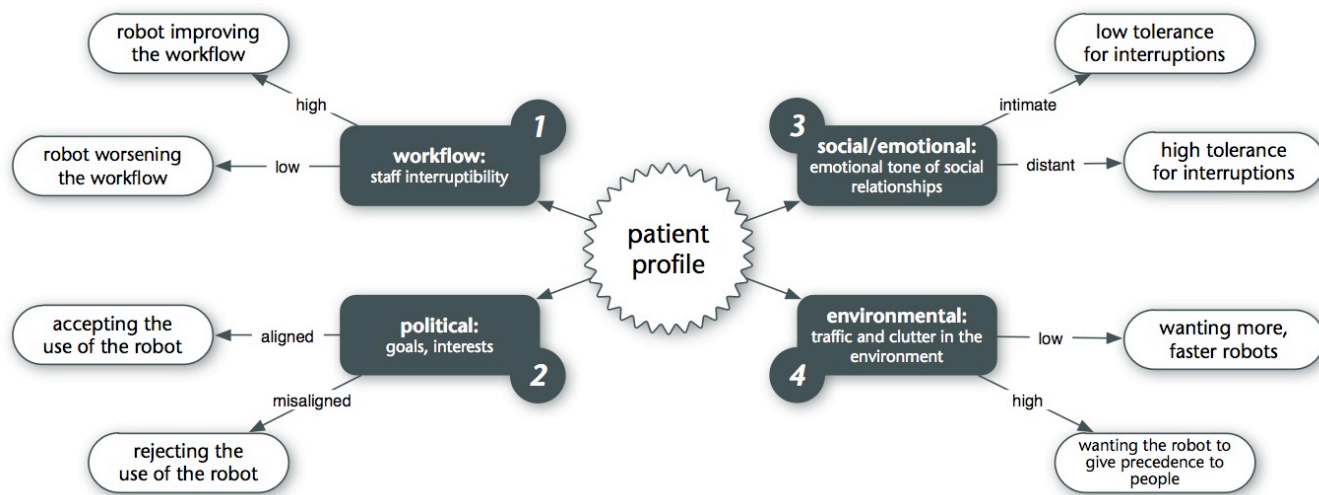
patient profile

1
workflow:
staff interruptibility

high
robot improving the workflow

low
robot worsening the workflow

2
political:
goals, interests

aligned
accepting the use of the robot

misaligned
rejecting the use of the robot

3
social/emotional:
emotional tone of social relationships

intimate
low tolerance for interruptions

distant
high tolerance for interruptions

4
environmental:
traffic and clutter in the environment

low
wanting more, faster robots

high
wanting the robot to give precedence to people